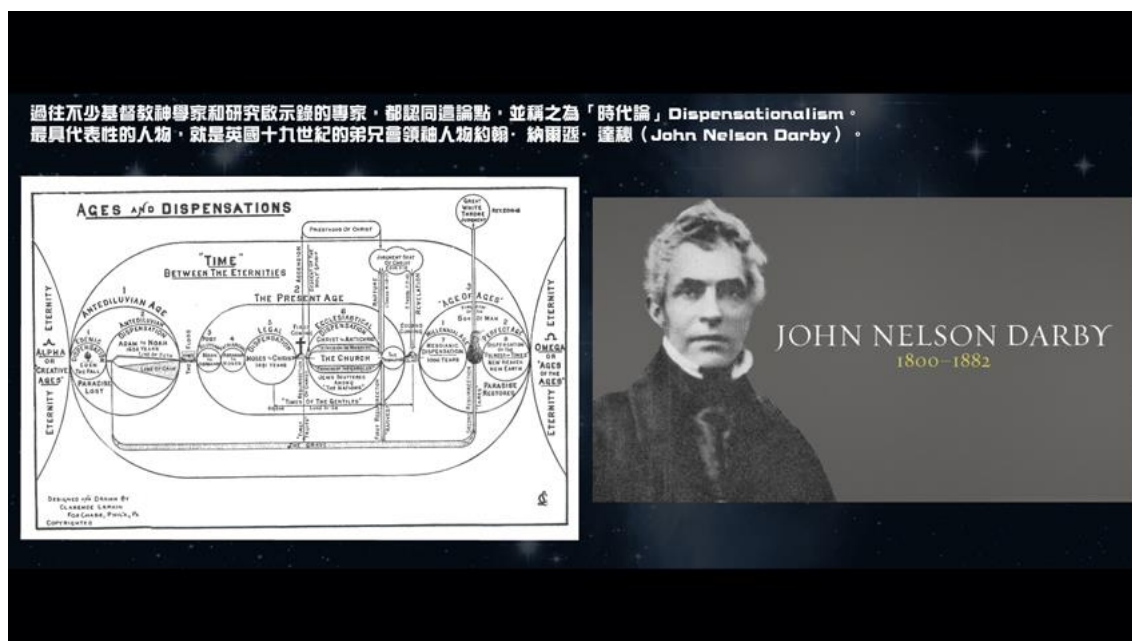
過往不少基督教神學家和研究啟示錄的專家，都認同這論點，並稱之為「時代論」Dispensationalism。
最具代表性的人物，就是英國十九世紀的弟兄會領袖人物約翰·納爾遜·達秘（John Nelson Darby）。

AGES AND DISPENSATIONS

"TIME" BETWEEN THE ETERNITIES

THE PRESENT AGE

ANTEDILUVIAN AGE

"AGE OF AGES"

GREAT WHITE THRONE

ETERNITY

ALPHA OR "CREATIVE AGES"

OMEGA OR "AGES OF THE AGES"

EDENIC

ANTEDILUVIAN DISPENSATION

ADAM TO NOAH

PARADISE LOST

LEGAL DISPENSATION

MOSES TO CHRIST

ECCLESIASTICAL DISPENSATION

THE CHURCH

MILLENNIAL AGE

MESSIANIC DISPENSATION

PERFECT AGE

NEW HEAVEN NEW EARTH

PARADISE RESTORED

"TIMES OF THE GENTILES"

DESIGNED AND DRAWN BY CLARENCE LARKIN FOX CHASE, PHILA., PA. COPYRIGHTED

JOHN NELSON DARBY
1800–1882